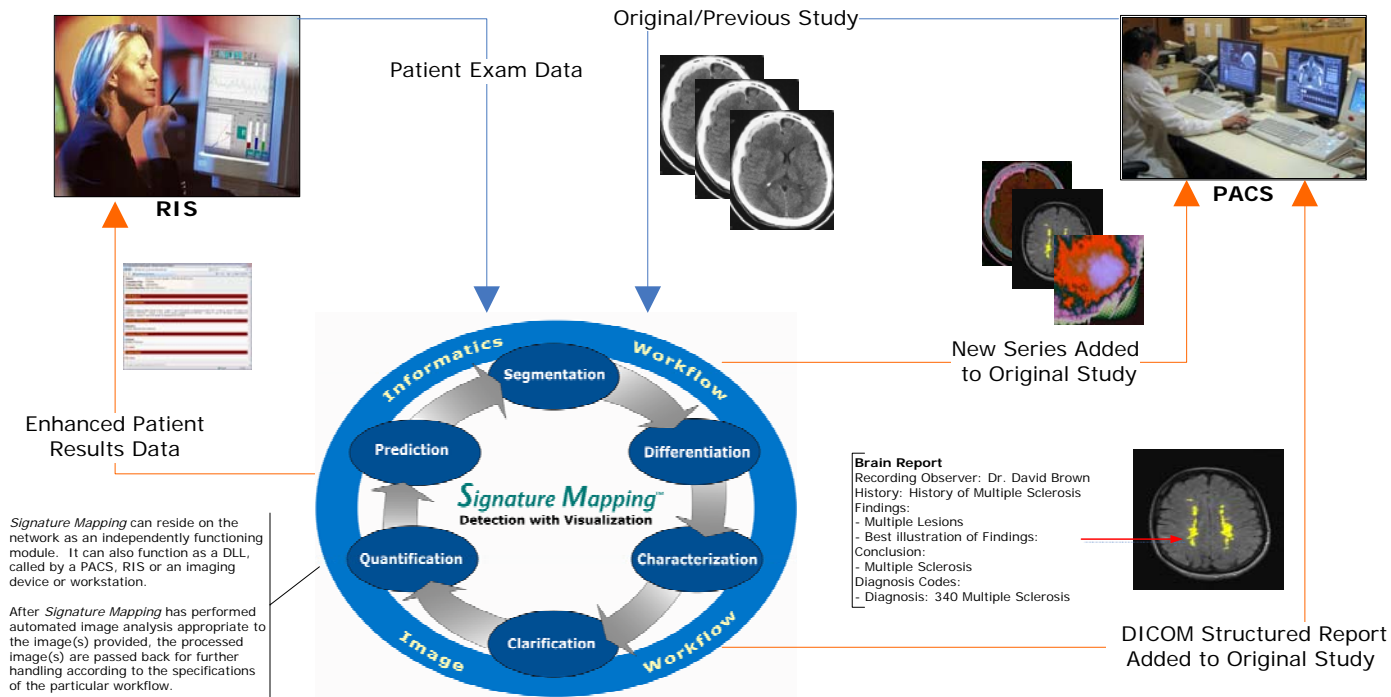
Original/Previous Study

Patient Exam Data

RIS

PACS

New Series Added to Original Study

Enhanced Patient Results Data

Informatics

Workflow

Segmentation

Differentiation

Prediction

Characterization

Quantification

Clarification

Image

Workflow

Signature Mapping™
Detection with Visualization

Brain Report
Recording Observer: Dr. David Brown
History: History of Multiple Sclerosis
Findings:
- Multiple Lesions
- Best illustration of Findings:
Conclusion:
- Multiple Sclerosis
Diagnosis Codes:
- Diagnosis: 340 Multiple Sclerosis

DICOM Structured Report Added to Original Study

*Signature Mapping* can reside on the network as an independently functioning module. It can also function as a DLL, called by a PACS, RIS or an imaging device or workstation.

After *Signature Mapping* has performed automated image analysis appropriate to the image(s) provided, the processed image(s) are passed back for further handling according to the specifications of the particular workflow.